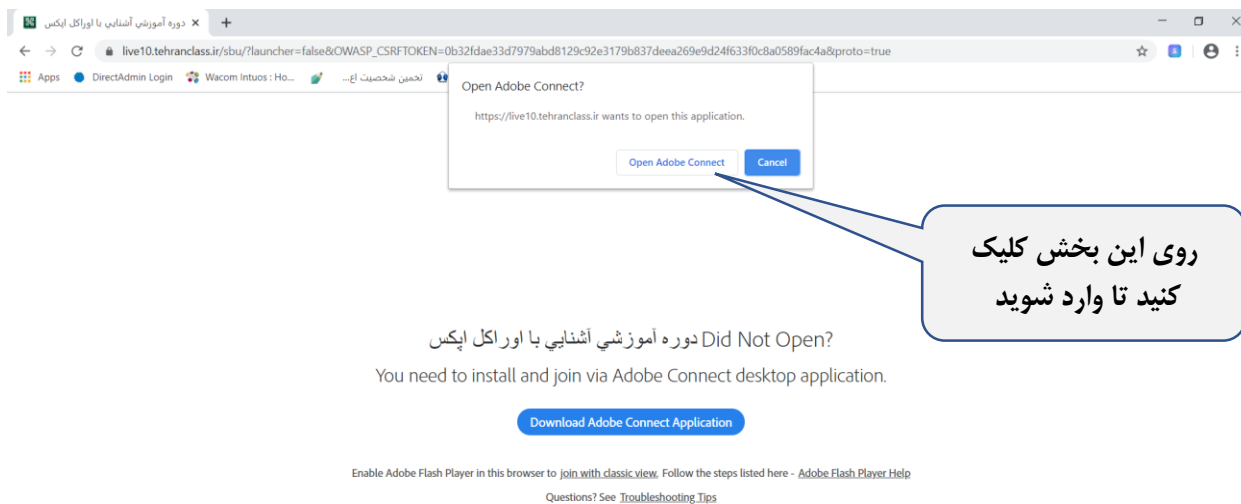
دوره آموزشي آشنايي با اوراكل ايكس ×
live10.tehranclass.ir/sbu/?launcher=false&OWASP_CSRFTOKEN=0b32fdae33d7979abd8129c92e3179b837deea269e9d24f633f0c8a0589fac4a&proto=true
Apps DirectAdmin Login Wacom Intuos : Ho... تخمین شخصیت اع...

Open Adobe Connect?
https://live10.tehranclass.ir wants to open this application.
Open Adobe Connect Cancel

روی این بخش کلیک کنید تا وارد شوید

?Did Not Open دوره آموزشي آشنايي با اوراكل ايكس
You need to install and join via Adobe Connect desktop application.

Download Adobe Connect Application

Enable Adobe Flash Player in this browser to join with classic view. Follow the steps listed here - Adobe Flash Player Help
Questions? See Troubleshooting Tips